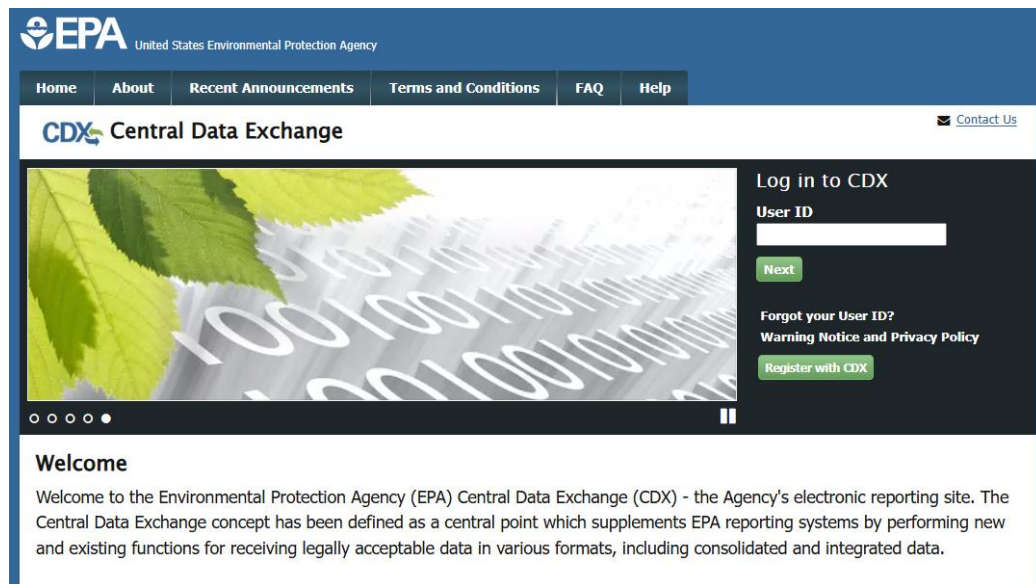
EPA United States Environmental Protection Agency

Home About Recent Announcements Terms and Conditions FAQ Help

CDX Central Data Exchange

Contact Us

Log in to CDX

User ID

Next

Forgot your User ID?

Warning Notice and Privacy Policy

Register with CDX

Welcome

Welcome to the Environmental Protection Agency (EPA) Central Data Exchange (CDX) - the Agency's electronic reporting site. The Central Data Exchange concept has been defined as a central point which supplements EPA reporting systems by performing new and existing functions for receiving legally acceptable data in various formats, including consolidated and integrated data.